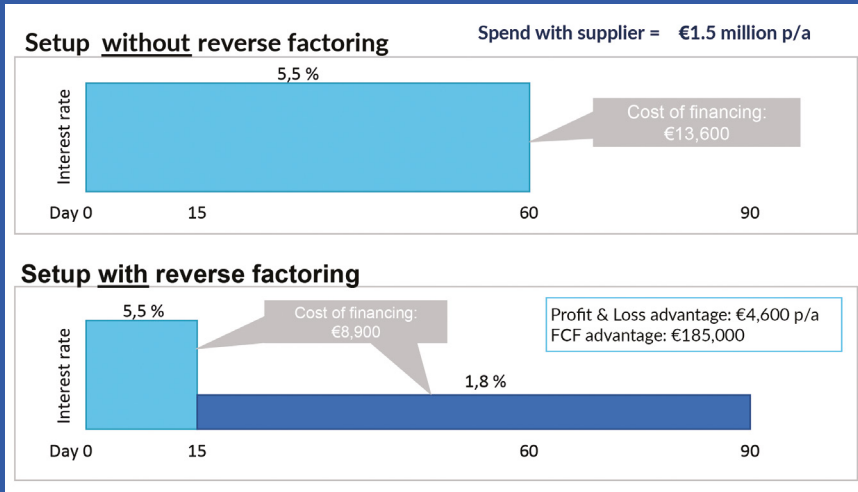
Setup without reverse factoring

Spend with supplier = €1.5 million p/a

5,5 %

Interest rate

Cost of financing: €13,600

Day 0 15 60 90

Setup with reverse factoring

5,5 %

Cost of financing: €8,900

Profit & Loss advantage: €4,600 p/a
FCF advantage: €185,000

1,8 %

Interest rate

Day 0 15 60 90